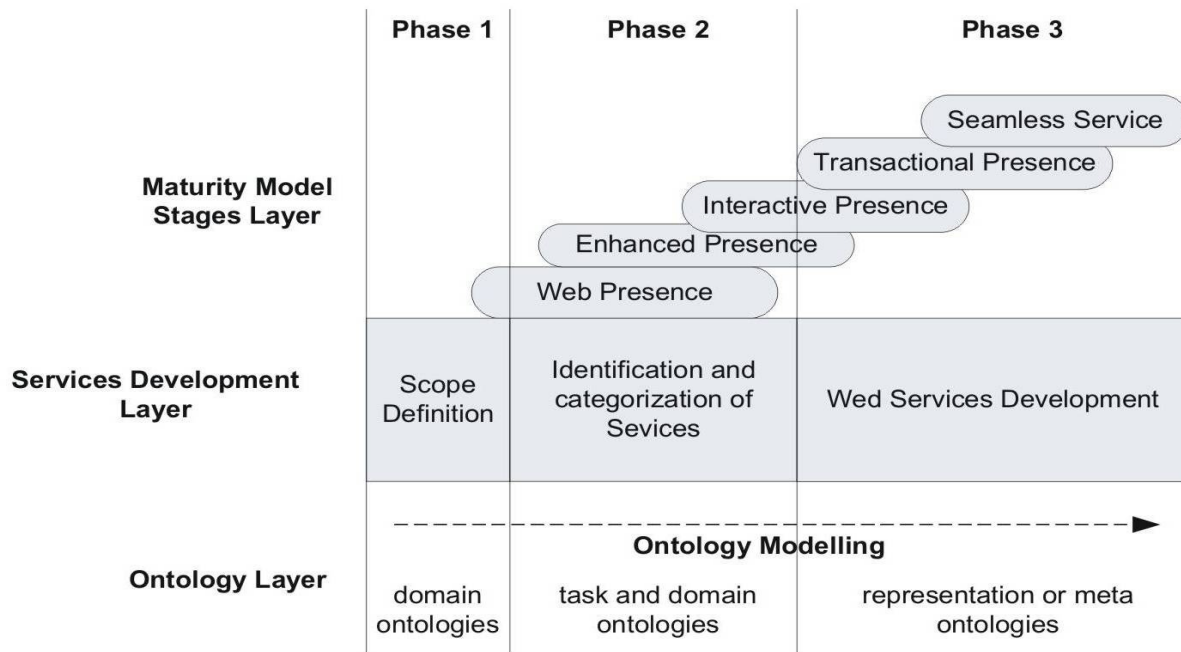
| | Phase 1 | Phase 2 | Phase 3 |
|---|---|---|---|
| Maturity Model Stages Layer | | | |
| Services Development Layer | Scope Definition | Identification and categorization of Sevices | Wed Services Development |
| Ontology Layer | domain ontologies | task and domain ontologies | representation or meta ontologies |

Seamless Service
Transactional Presence
Interactive Presence
Enhanced Presence
Web Presence

Ontology Modelling